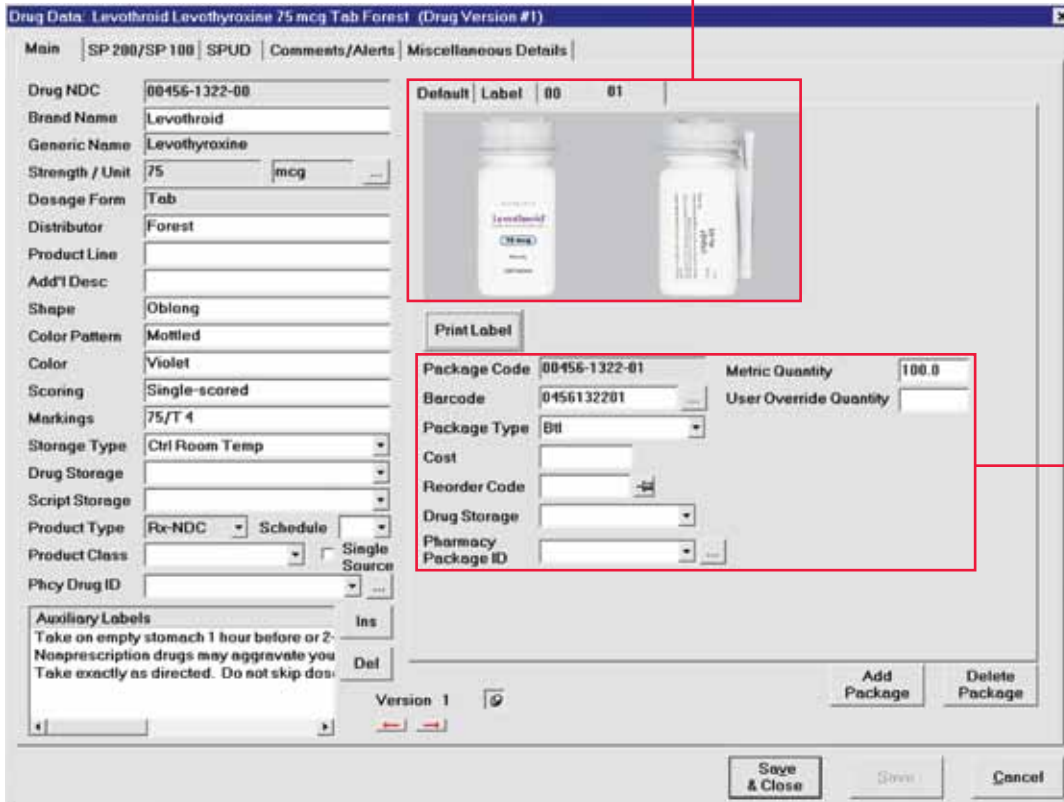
Drug Data: Levothroid Levothyroxine 75 mcg Tab Forest (Drug Version #1)

Main | SP 200/SP 100 | SPUD | Comments/Alerts | Miscellaneous Details

Drug NDC 00456-1322-00
Brand Name Levothroid
Generic Name Levothyroxine
Strength / Unit 75 mcg ...
Dosage Form Tab
Distributor Forest
Product Line
Add'l Desc
Shape Oblong
Color Pattern Mottled
Color Violet
Scoring Single-scored
Markings 75/T 4
Storage Type Ctrl Room Temp
Drug Storage
Script Storage
Product Type Rx-NDC Schedule
Product Class Single Source
Phcy Drug ID ...

Auxiliary Labels
Take on empty stomach 1 hour before or 2-
Nonprescription drugs may aggravate you
Take exactly as directed. Do not skip dos

Ins
Del

Default | Label | 00 | 01

Levothroid
75 mcg

Print Label

Package Code 00456-1322-01
Barcode 0456132201 ...
Package Type Btl
Cost
Reorder Code
Drug Storage
Pharmacy Package ID ...
Metric Quantity 100.0
User Override Quantity

Version 1

Add Package
Delete Package

Save & Close
Save
Cancel